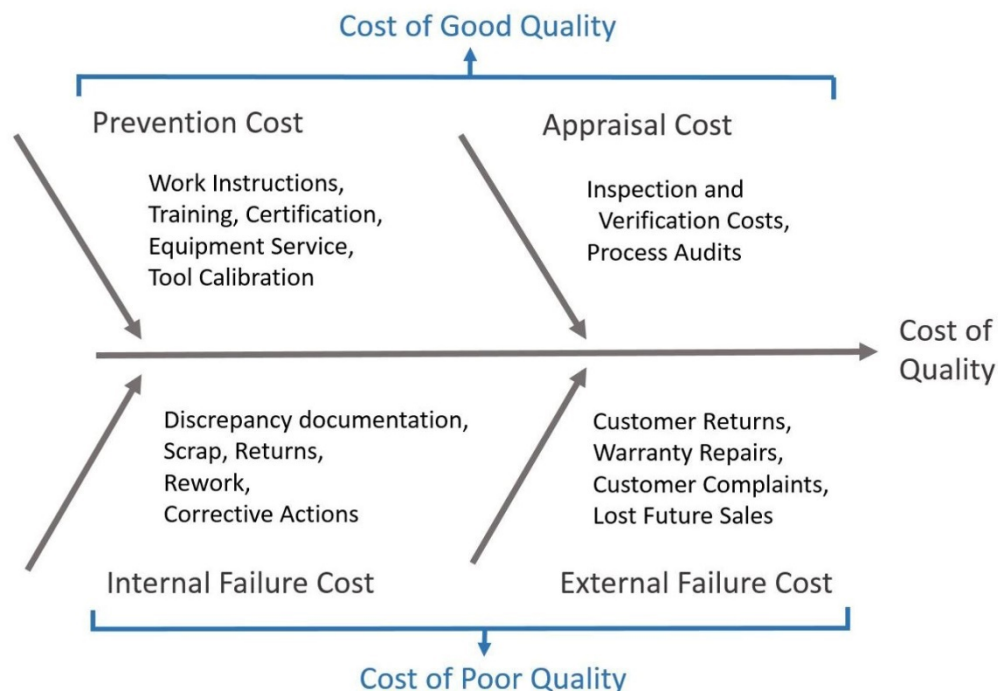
Cost of Good Quality

Prevention Cost

Work Instructions, Training, Certification, Equipment Service, Tool Calibration

Appraisal Cost

Inspection and Verification Costs, Process Audits

Cost of Quality

Discrepancy documentation, Scrap, Returns, Rework, Corrective Actions

Internal Failure Cost

Customer Returns, Warranty Repairs, Customer Complaints, Lost Future Sales

External Failure Cost

Cost of Poor Quality